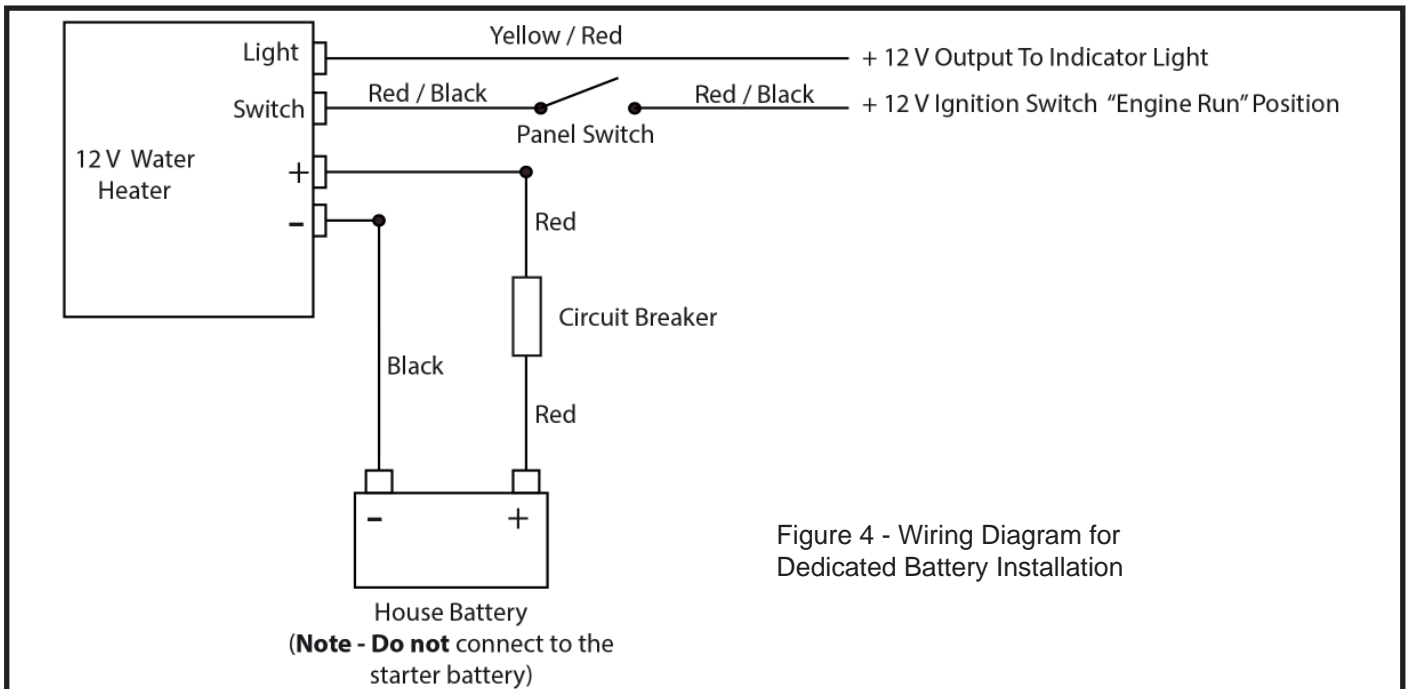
12 V Water Heater

Light

Switch

+

–

Yellow / Red

+ 12 V Output To Indicator Light

Red / Black

Panel Switch

Red / Black

+ 12 V Ignition Switch "Engine Run" Position

Red

Circuit Breaker

Red

Black

–

+

House Battery
(**Note - Do not** connect to the starter battery)

Figure 4 - Wiring Diagram for Dedicated Battery Installation